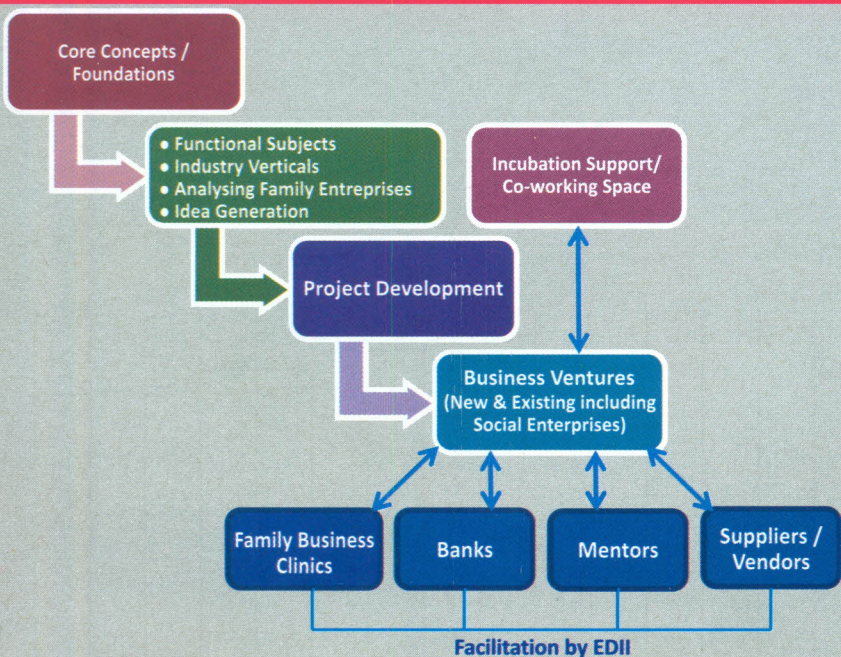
Core Concepts / Foundations

• Functional Subjects
• Industry Verticals
• Analysing Family Entreprises
• Idea Generation

Incubation Support/ Co-working Space

Project Development

Business Ventures (New & Existing including Social Enterprises)

Family Business Clinics

Banks

Mentors

Suppliers / Vendors

Facilitation by EDII